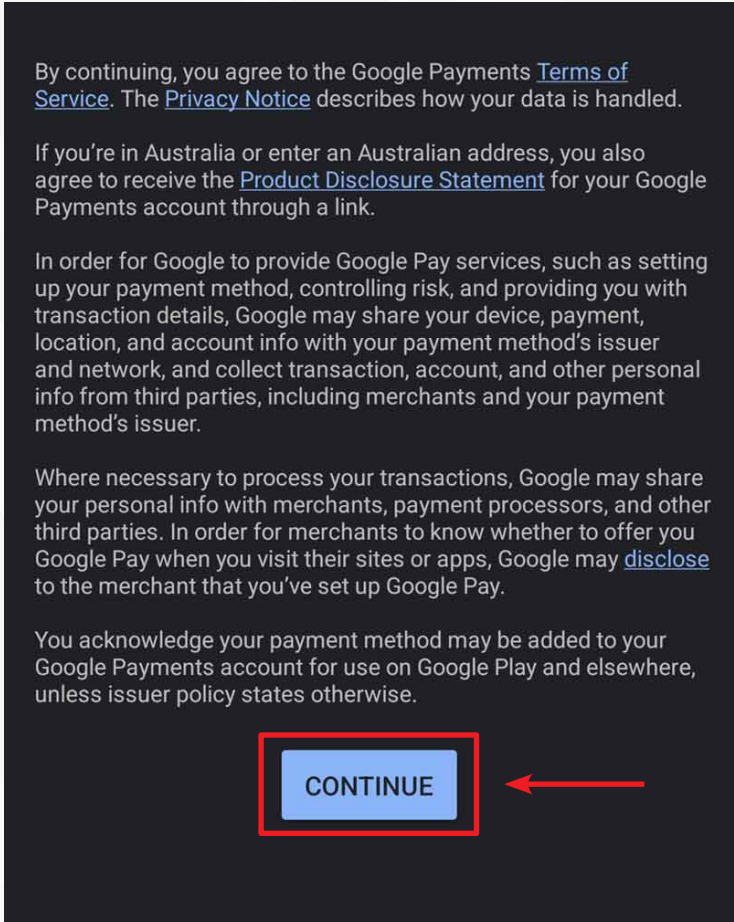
By continuing, you agree to the Google Payments Terms of Service. The Privacy Notice describes how your data is handled.

If you're in Australia or enter an Australian address, you also agree to receive the Product Disclosure Statement for your Google Payments account through a link.

In order for Google to provide Google Pay services, such as setting up your payment method, controlling risk, and providing you with transaction details, Google may share your device, payment, location, and account info with your payment method's issuer and network, and collect transaction, account, and other personal info from third parties, including merchants and your payment method's issuer.

Where necessary to process your transactions, Google may share your personal info with merchants, payment processors, and other third parties. In order for merchants to know whether to offer you Google Pay when you visit their sites or apps, Google may disclose to the merchant that you've set up Google Pay.

You acknowledge your payment method may be added to your Google Payments account for use on Google Play and elsewhere, unless issuer policy states otherwise.

CONTINUE